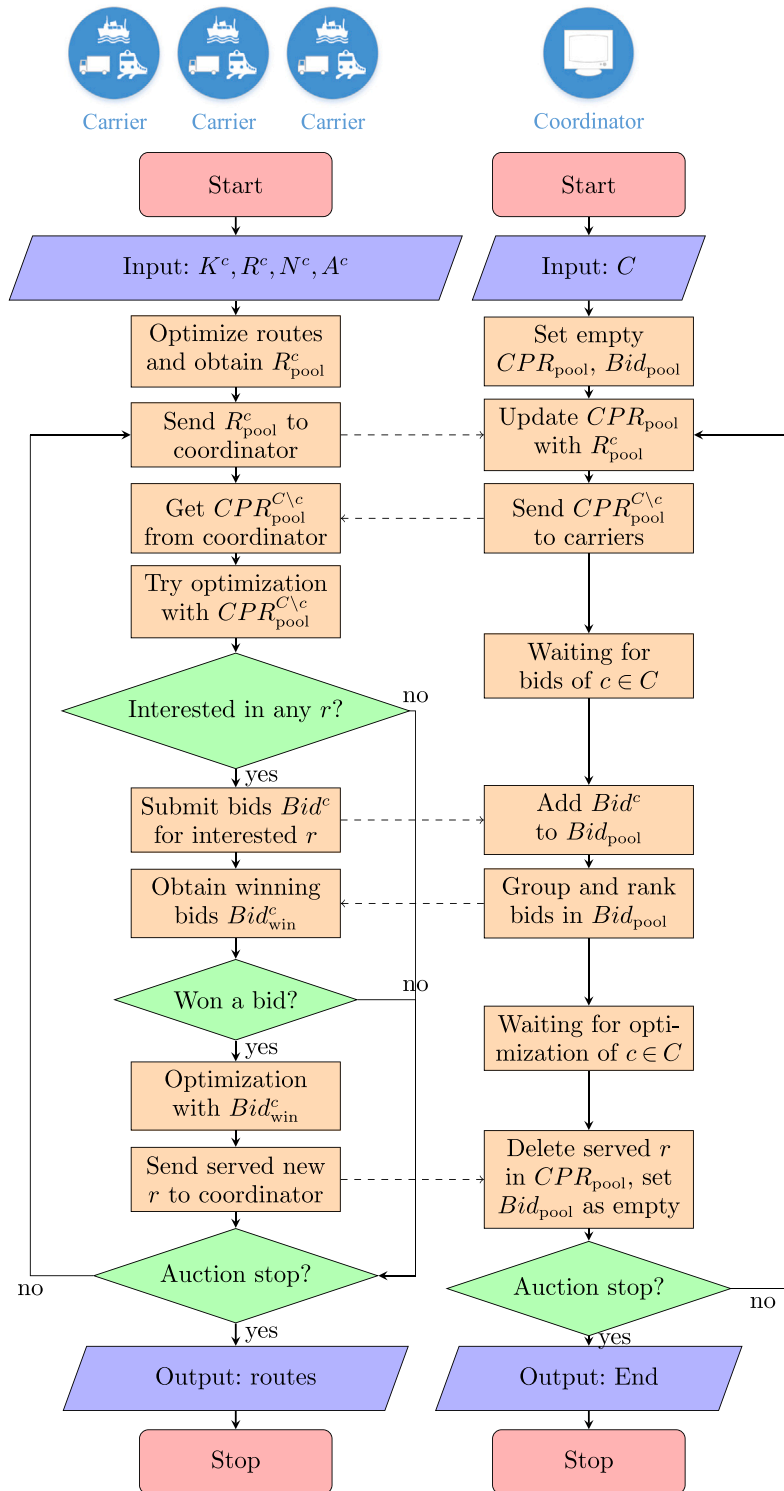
Carrier
Carrier
Carrier
Coordinator

Start
Input: $K^c, R^c, N^c, A^c$
Optimize routes and obtain $R^c_{\text{pool}}$
Send $R^c_{\text{pool}}$ to coordinator
Get $CPR^{C\setminus c}_{\text{pool}}$ from coordinator
Try optimization with $CPR^{C\setminus c}_{\text{pool}}$
Interested in any $r$?
no
yes
Submit bids $Bid^c$ for interested $r$
Obtain winning bids $Bid^c_{\text{win}}$
Won a bid?
no
yes
Optimization with $Bid^c_{\text{win}}$
Send served new $r$ to coordinator
Auction stop?
no
yes
Output: routes
Stop

Start
Input: $C$
Set empty $CPR_{\text{pool}}$, $Bid_{\text{pool}}$
Update $CPR_{\text{pool}}$ with $R^c_{\text{pool}}$
Send $CPR^{C\setminus c}_{\text{pool}}$ to carriers
Waiting for bids of $c \in C$
Add $Bid^c$ to $Bid_{\text{pool}}$
Group and rank bids in $Bid_{\text{pool}}$
Waiting for optimization of $c \in C$
Delete served $r$ in $CPR_{\text{pool}}$, set $Bid_{\text{pool}}$ as empty
Auction stop?
no
yes
Output: End
Stop